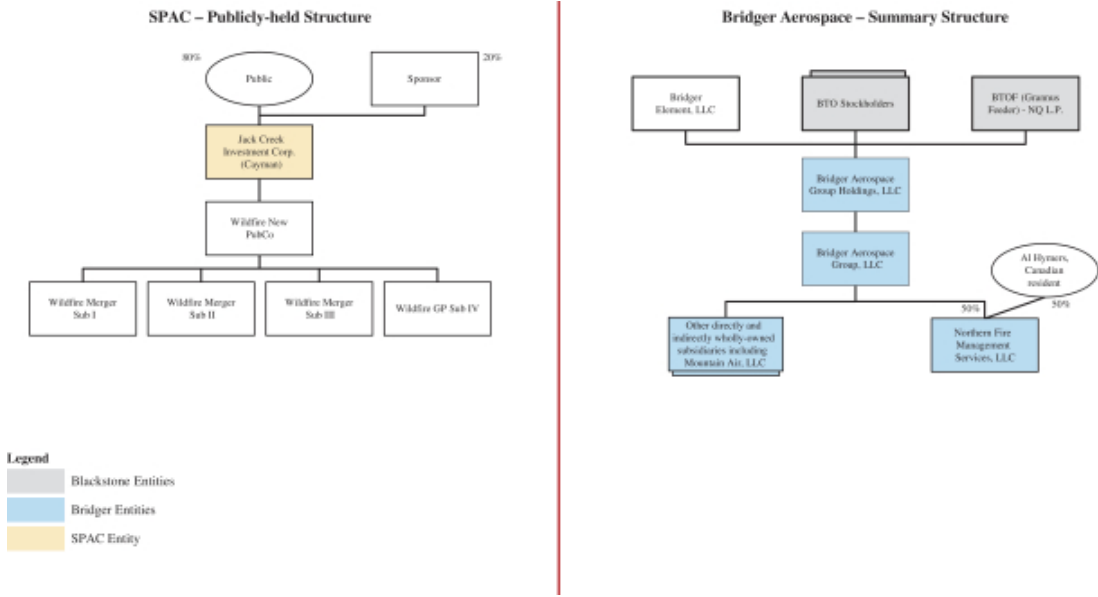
SPAC – Publicly-held Structure

80%

Public

Sponsor

20%

Jack Creek Investment Corp. (Cayman)

Wildfire New PubCo

Wildfire Merger Sub I

Wildfire Merger Sub II

Wildfire Merger Sub III

Wildfire GP Sub IV

Legend

Blackstone Entities

Bridger Entities

SPAC Entity

Bridger Aerospace – Summary Structure

Bridger Element, LLC

BTO Stockholders

BTOF (Grannus Feeder) - NQ L.P.

Bridger Aerospace Group Holdings, LLC

Bridger Aerospace Group, LLC

Al Hymers, Canadian resident

50%

50%

Other directly and indirectly wholly-owned subsidiaries including Mountain Air, LLC

Northern Fire Management Services, LLC